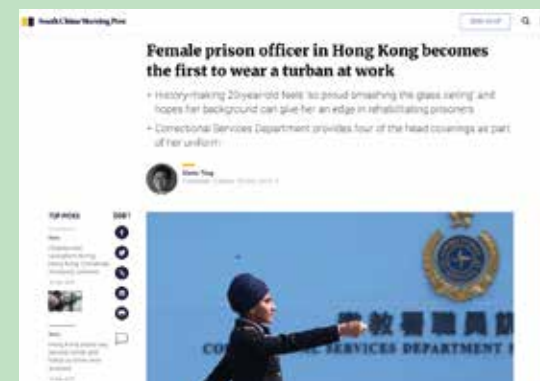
South China Morning Post

Female prison officer in Hong Kong becomes the first to wear a turban at work

• History-making 20-year-old feels 'so proud smashing the glass ceiling' and hopes her background can give her an edge in rehabilitating prisoners

• Correctional Services Department provides four of the head coverings as part of her uniform

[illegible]

TOP PICKS

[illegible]

CO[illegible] SERVICES DEPARTMENT